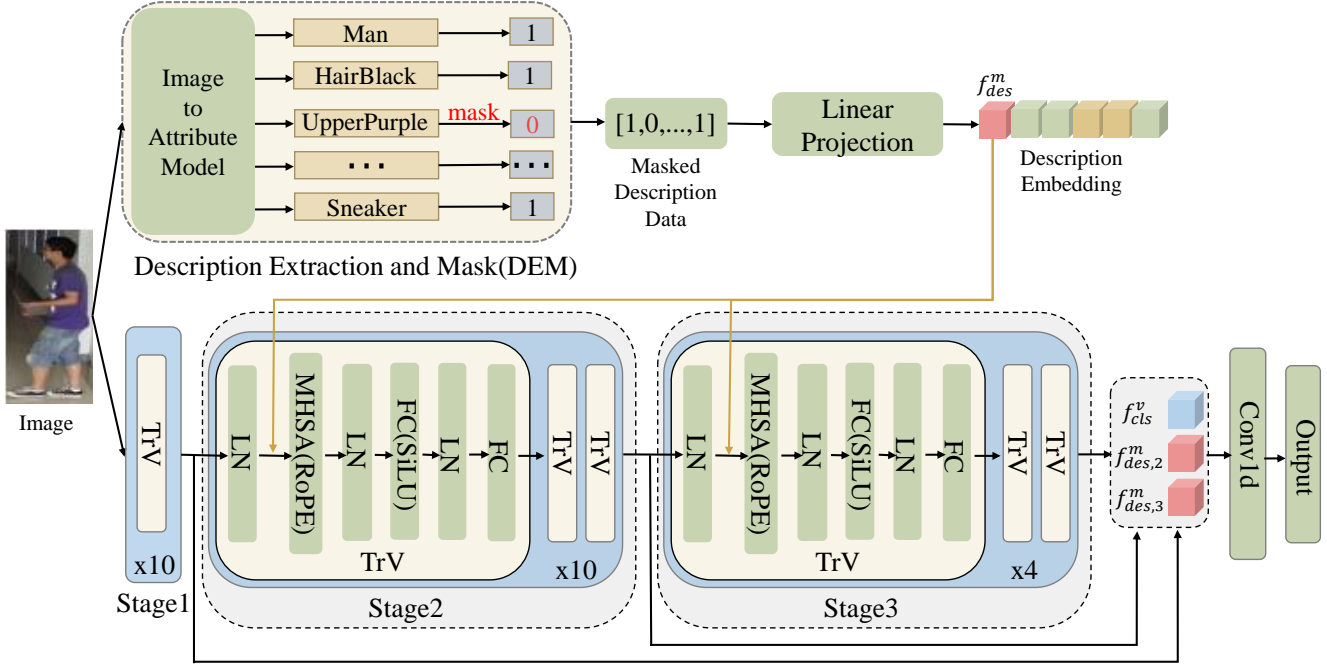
Image to Attribute Model

Man
1
HairBlack
1
UpperPurple
mask
0
...
...
Sneaker
1

Description Extraction and Mask(DEM)

[1,0,...,1]
Masked Description Data

Linear Projection

$f_{des}^{m}$
Description Embedding

Image

TrV
x10
Stage1

LN
MHSA(RoPE)
LN
FC(SiLU)
LN
FC
TrV
TrV
TrV
x10
Stage2

LN
MHSA(RoPE)
LN
FC(SiLU)
LN
FC
TrV
TrV
TrV
x4
Stage3

$f_{cls}^{v}$
$f_{des,2}^{m}$
$f_{des,3}^{m}$

Conv1d
Output